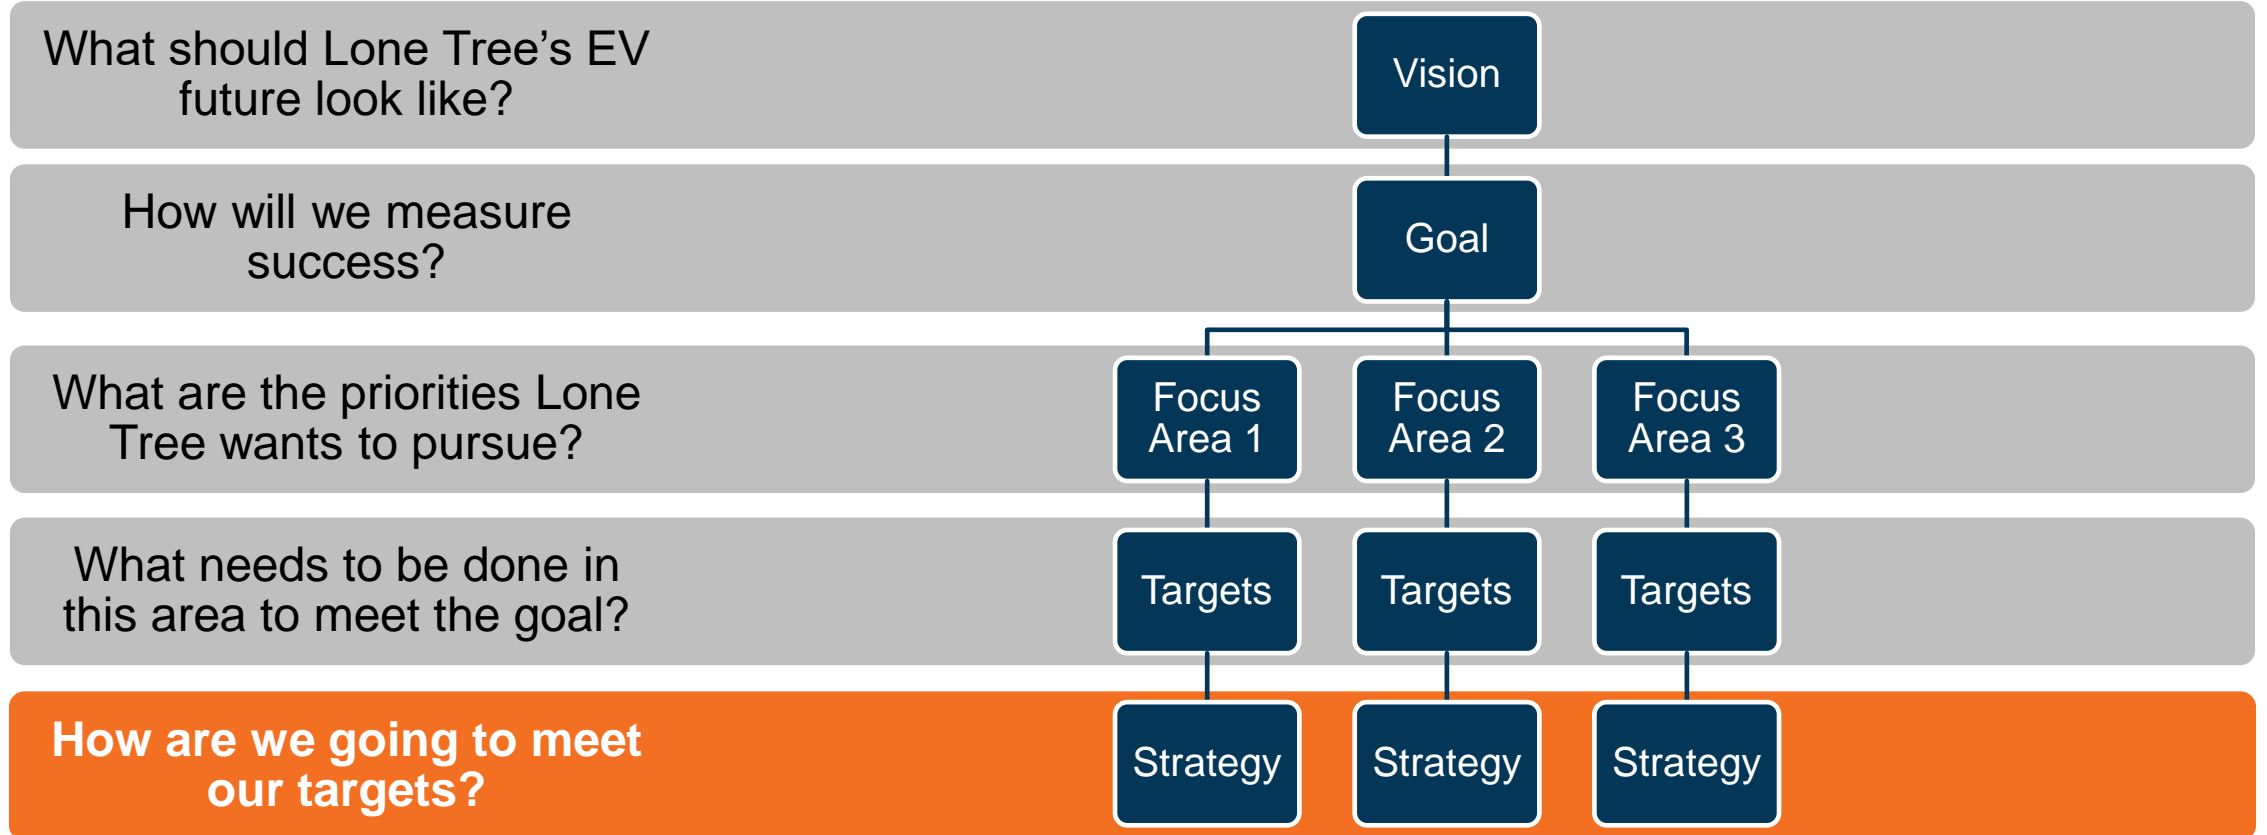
What should Lone Tree's EV future look like?

Vision

How will we measure success?

Goal

What are the priorities Lone Tree wants to pursue?

Focus Area 1

Focus Area 2

Focus Area 3

What needs to be done in this area to meet the goal?

Targets

Targets

Targets

How are we going to meet our targets?

Strategy

Strategy

Strategy